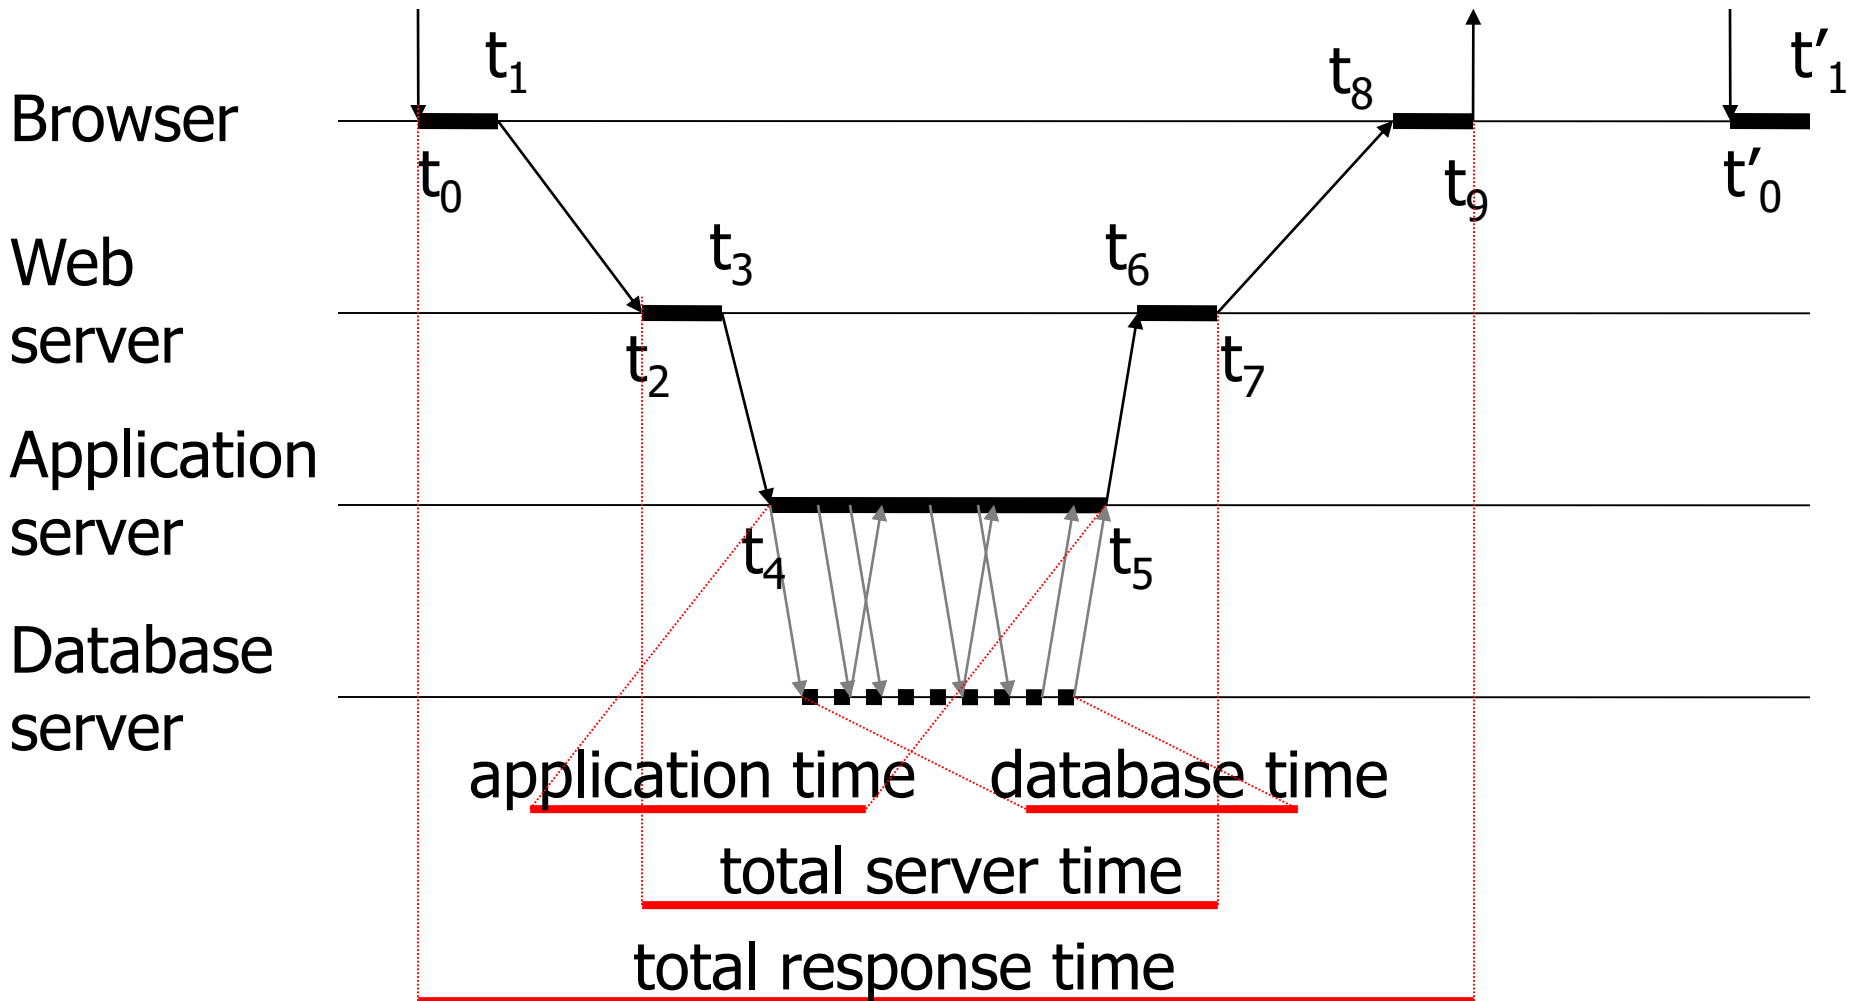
Browser

Web server

Application server

Database server

$t_1$ $t_0$ $t_8$ $t_9$ $t'_1$ $t'_0$

$t_3$ $t_2$ $t_6$ $t_7$

$t_4$ $t_5$

application time

database time

total server time

total response time